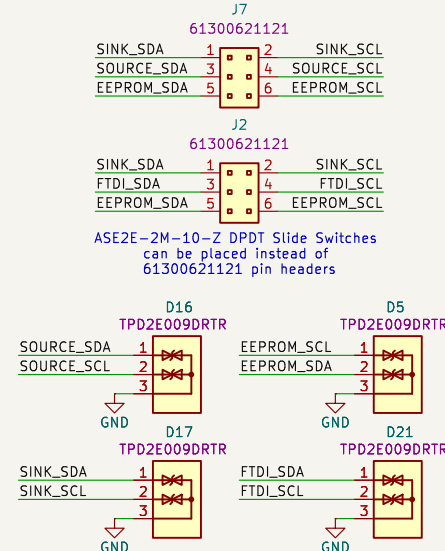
J7
61300621121
SINK_SDA 1 2 SINK_SCL
SOURCE_SDA 3 4 SOURCE_SCL
EEPROM_SDA 5 6 EEPROM_SCL

J2
61300621121
SINK_SDA 1 2 SINK_SCL
FTDI_SDA 3 4 FTDI_SCL
EEPROM_SDA 5 6 EEPROM_SCL

ASE2E-2M-10-Z DPDT Slide Switches can be placed instead of 61300621121 pin headers

D16
TPD2E009DRTR
SOURCE_SDA 1
SOURCE_SCL 2
3
GND

D5
TPD2E009DRTR
EEPROM_SCL 1
EEPROM_SDA 2
3
GND

D17
TPD2E009DRTR
SINK_SDA 1
SINK_SCL 2
3
GND

D21
TPD2E009DRTR
FTDI_SDA 1
FTDI_SCL 2
3
GND